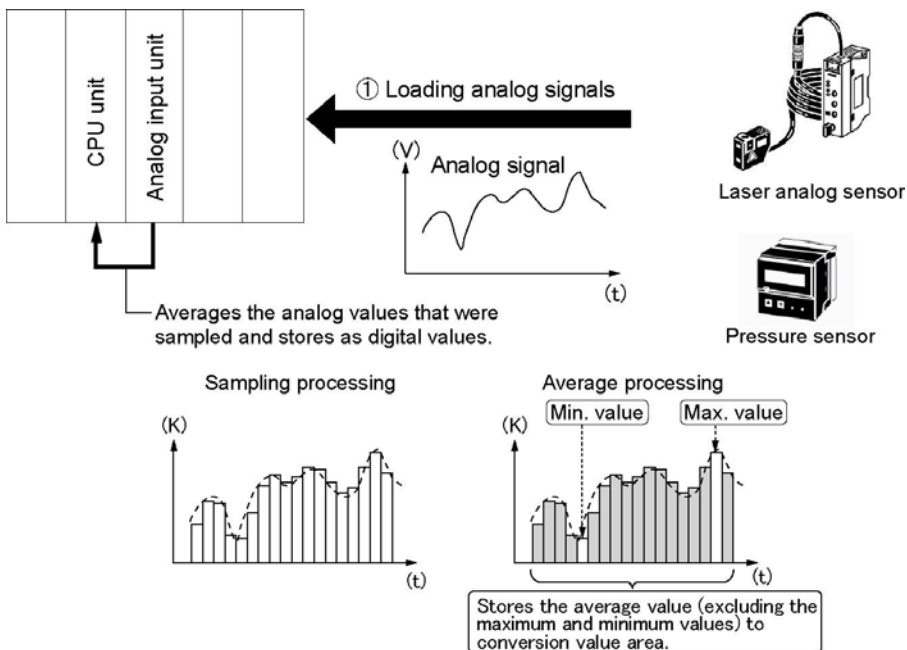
CPU unit

Analog input unit

① Loading analog signals

(V)

Analog signal

(t)

Laser analog sensor

Pressure sensor

Averages the analog values that were sampled and stores as digital values.

Sampling processing

(K)

(t)

Average processing

Min. value

Max. value

(K)

(t)

Stores the average value (excluding the maximum and minimum values) to conversion value area.